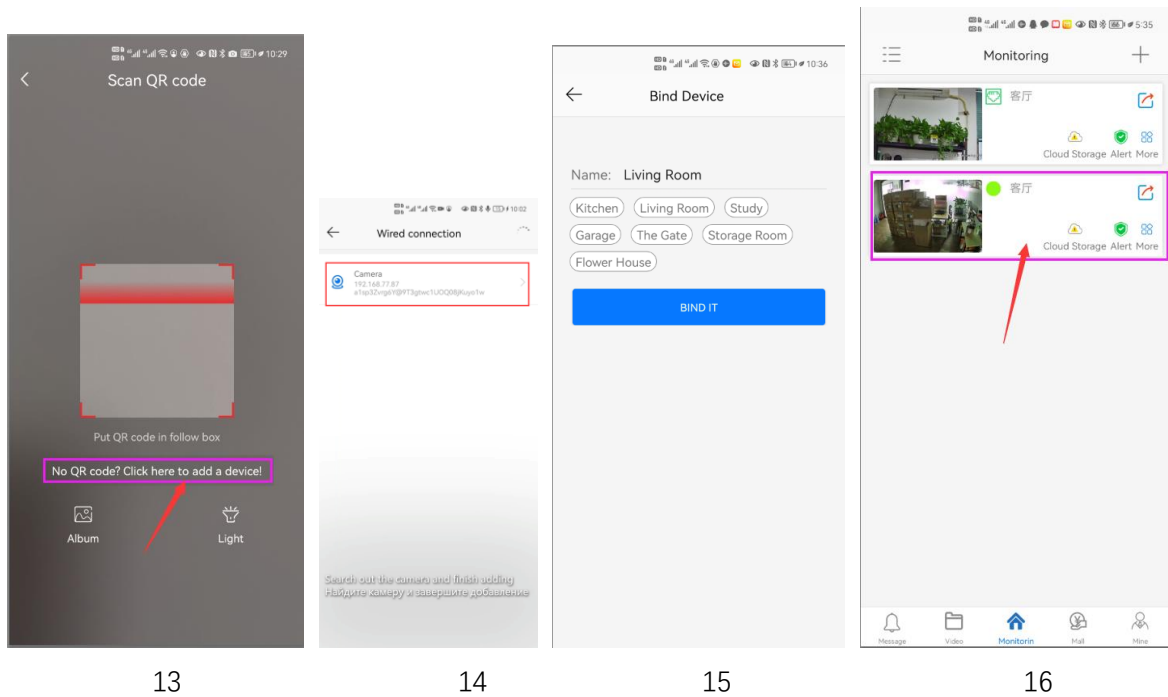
10:29

Scan QR code

Put QR code in follow box

No QR code? Click here to add a device!

Album

Light

13

10:02

Wired connection

Camera
192.168.77.87
a1sp32vrtg6Y@9T3gtwc1UOQ08jKuyo1w

Search out the camera and finish adding
Найдите камеру и завершите добавление

14

10:36

Bind Device

Name: Living Room

Kitchen
Living Room
Study
Garage
The Gate
Storage Room
Flower House

BIND IT

15

5:35

Monitoring

客厅

Cloud Storage Alert More

客厅

Cloud Storage Alert More

Message
Video
Monitorin
Mall
Mine

16